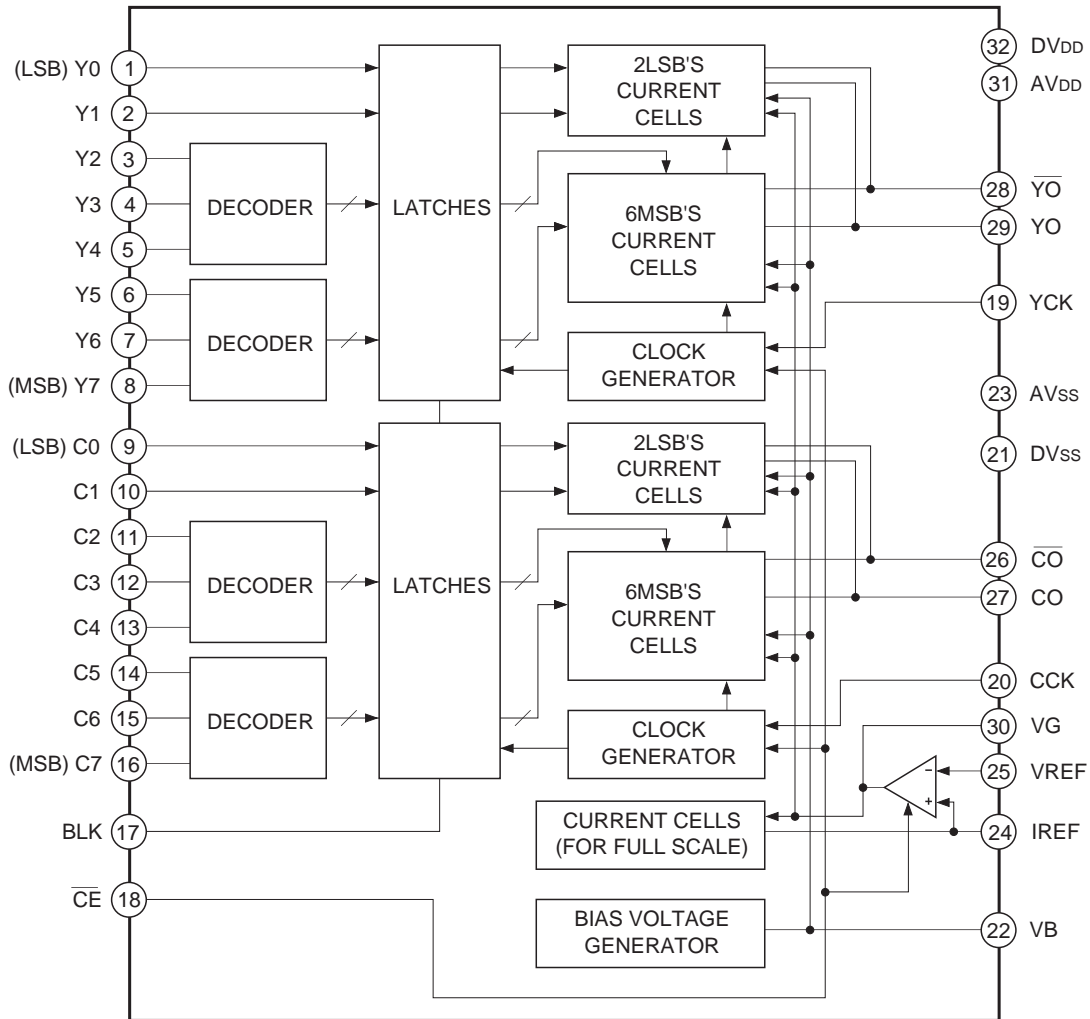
(LSB) Y0 1
Y1 2
Y2 3
Y3 4
Y4 5
Y5 6
Y6 7
(MSB) Y7 8
(LSB) C0 9
C1 10
C2 11
C3 12
C4 13
C5 14
C6 15
(MSB) C7 16
BLK 17
$\overline{CE}$ 18

DECODER
DECODER
DECODER
DECODER

LATCHES
LATCHES

2LSB'S CURRENT CELLS
6MSB'S CURRENT CELLS
CLOCK GENERATOR
2LSB'S CURRENT CELLS
6MSB'S CURRENT CELLS
CLOCK GENERATOR
CURRENT CELLS (FOR FULL SCALE)
BIAS VOLTAGE GENERATOR

-
+

32 DVDD
31 AVDD
28 $\overline{YO}$
29 YO
19 YCK
23 AVSS
21 DVSS
26 $\overline{CO}$
27 CO
20 CCK
30 VG
25 VREF
24 IREF
22 VB